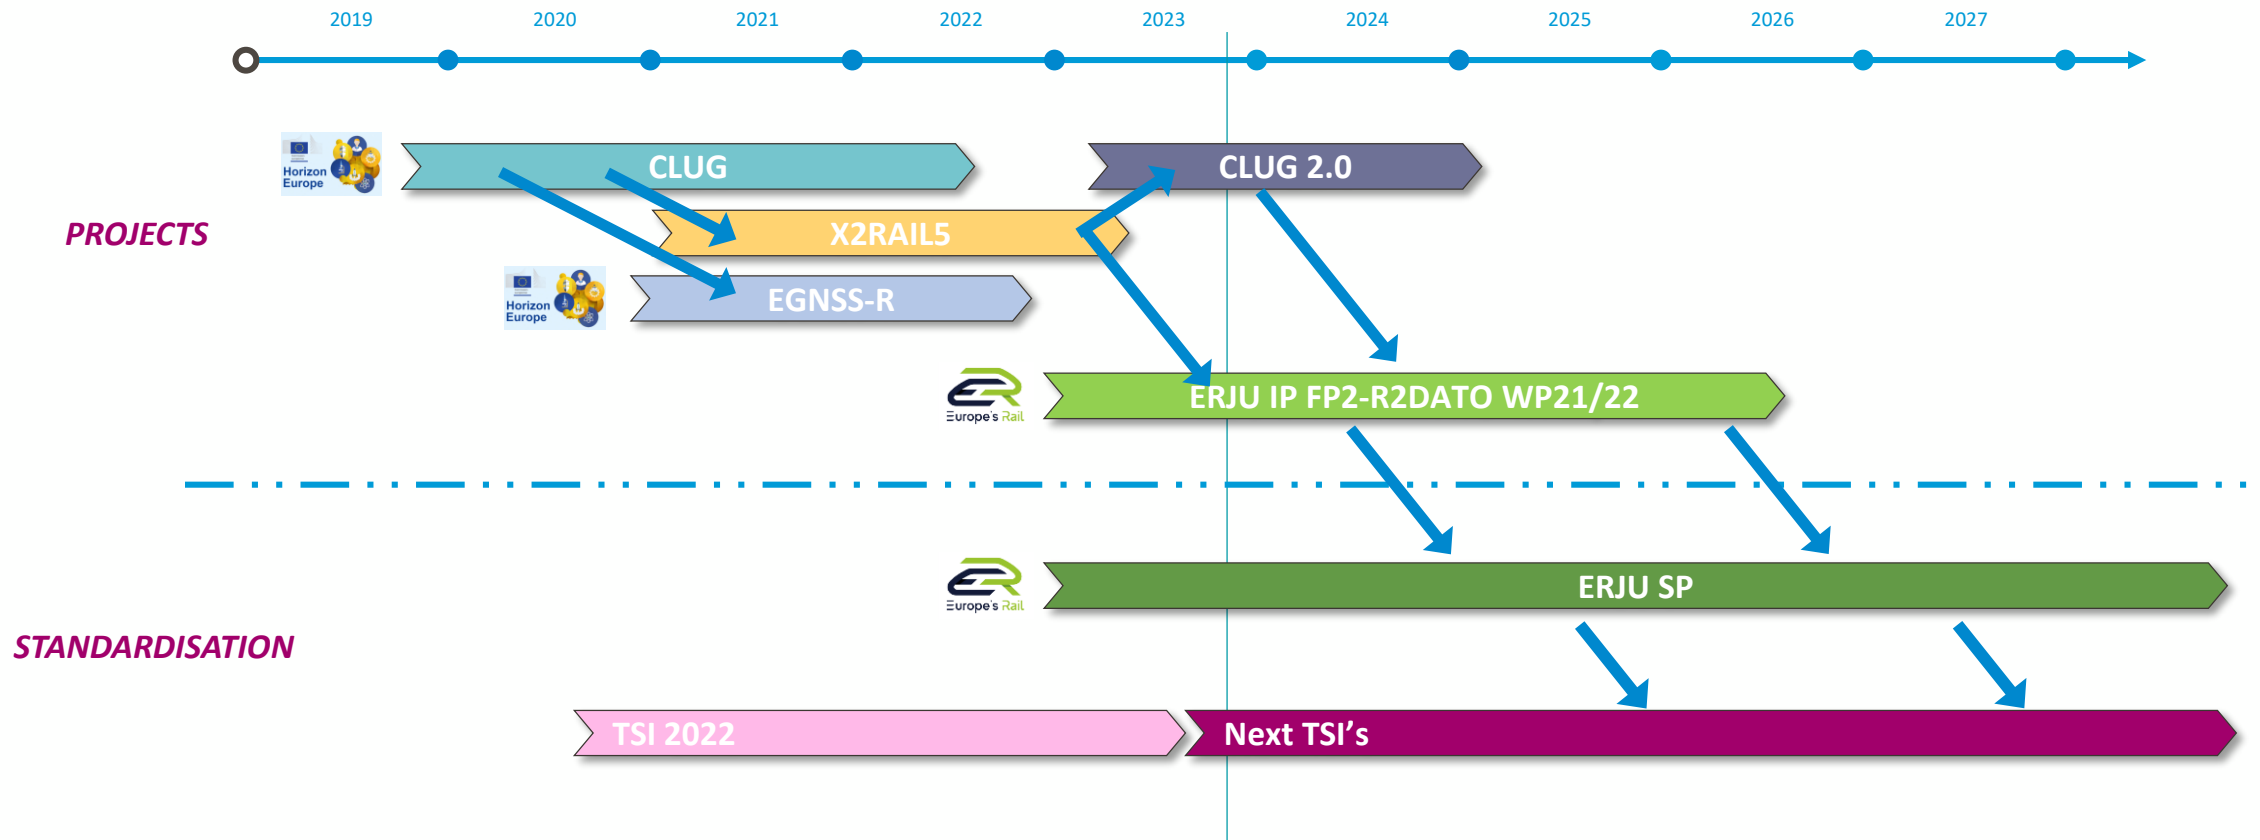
2019 2020 2021 2022 2023 2024 2025 2026 2027

Horizon Europe

CLUG

CLUG 2.0

PROJECTS

X2RAIL5

Horizon Europe

EGNSS-R

Europe's Rail

ERJU IP FP2-R2DATO WP21/22

Europe's Rail

ERJU SP

STANDARDISATION

TSI 2022

Next TSI's